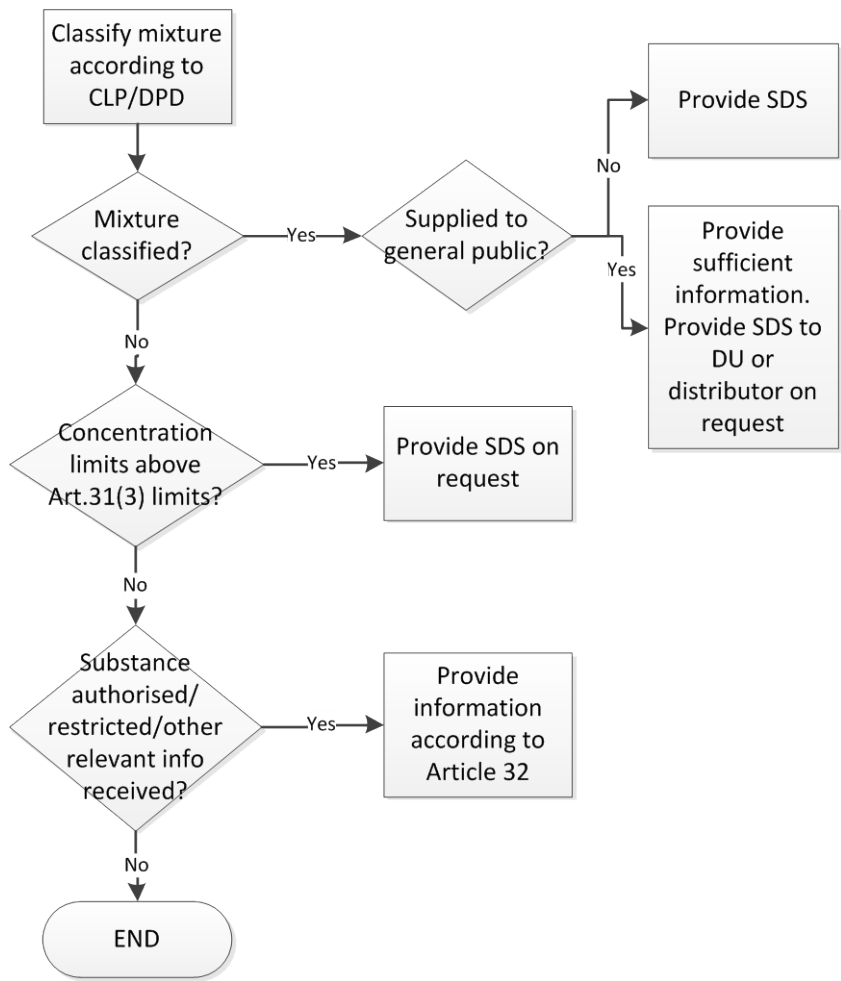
Classify mixture according to CLP/DPD

Mixture classified?

Yes

Supplied to general public?

No

Provide SDS

Yes

Provide sufficient information. Provide SDS to DU or distributor on request

No

Concentration limits above Art.31(3) limits?

Yes

Provide SDS on request

No

Substance authorised/ restricted/other relevant info received?

Yes

Provide information according to Article 32

No

END